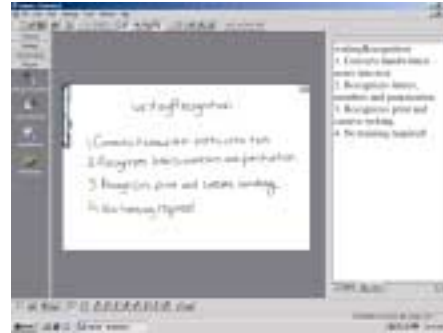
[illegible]

Writing Recognition

1. Converts handwritten text into text
2. Recognizes letters, numbers and punctuation
3. Recognizes print and cursive writing
4. No training required

writingRecognition
1. Converts handwritten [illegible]
2. Recognizes letters, numbers and punctuation
3. Recognizes print and cursive writing
4. No training required

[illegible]